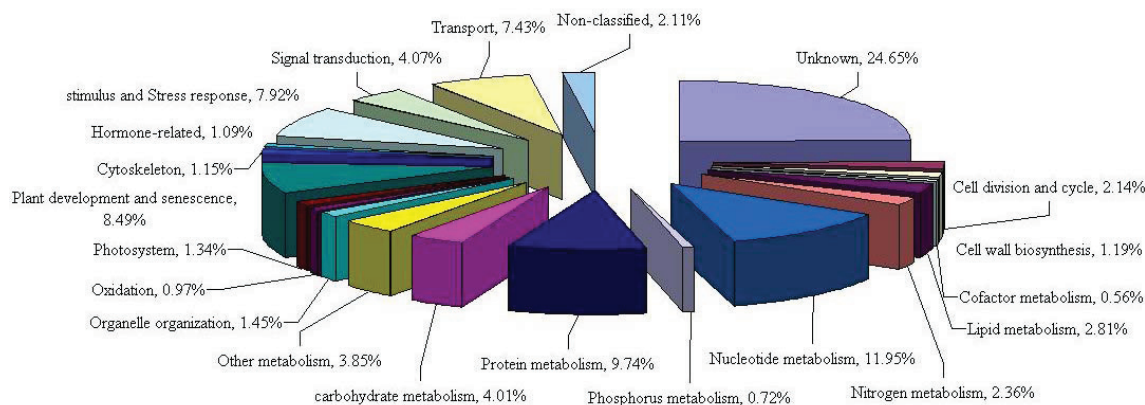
Transport, 7.43%
Non-classified, 2.11%
Signal transduction, 4.07%
Unknown, 24.65%
stimulus and Stress response, 7.92%
Hormone-related, 1.09%
Cytoskeleton, 1.15%
Plant development and senescence, 8.49%
Cell division and cycle, 2.14%
Photosystem, 1.34%
Cell wall biosynthesis, 1.19%
Oxidation, 0.97%
Cofactor metabolism, 0.56%
Organelle organization, 1.45%
Lipid metabolism, 2.81%
Other metabolism, 3.85%
Protein metabolism, 9.74%
Nucleotide metabolism, 11.95%
carbohydrate metabolism, 4.01%
Phosphorus metabolism, 0.72%
Nitrogen metabolism, 2.36%